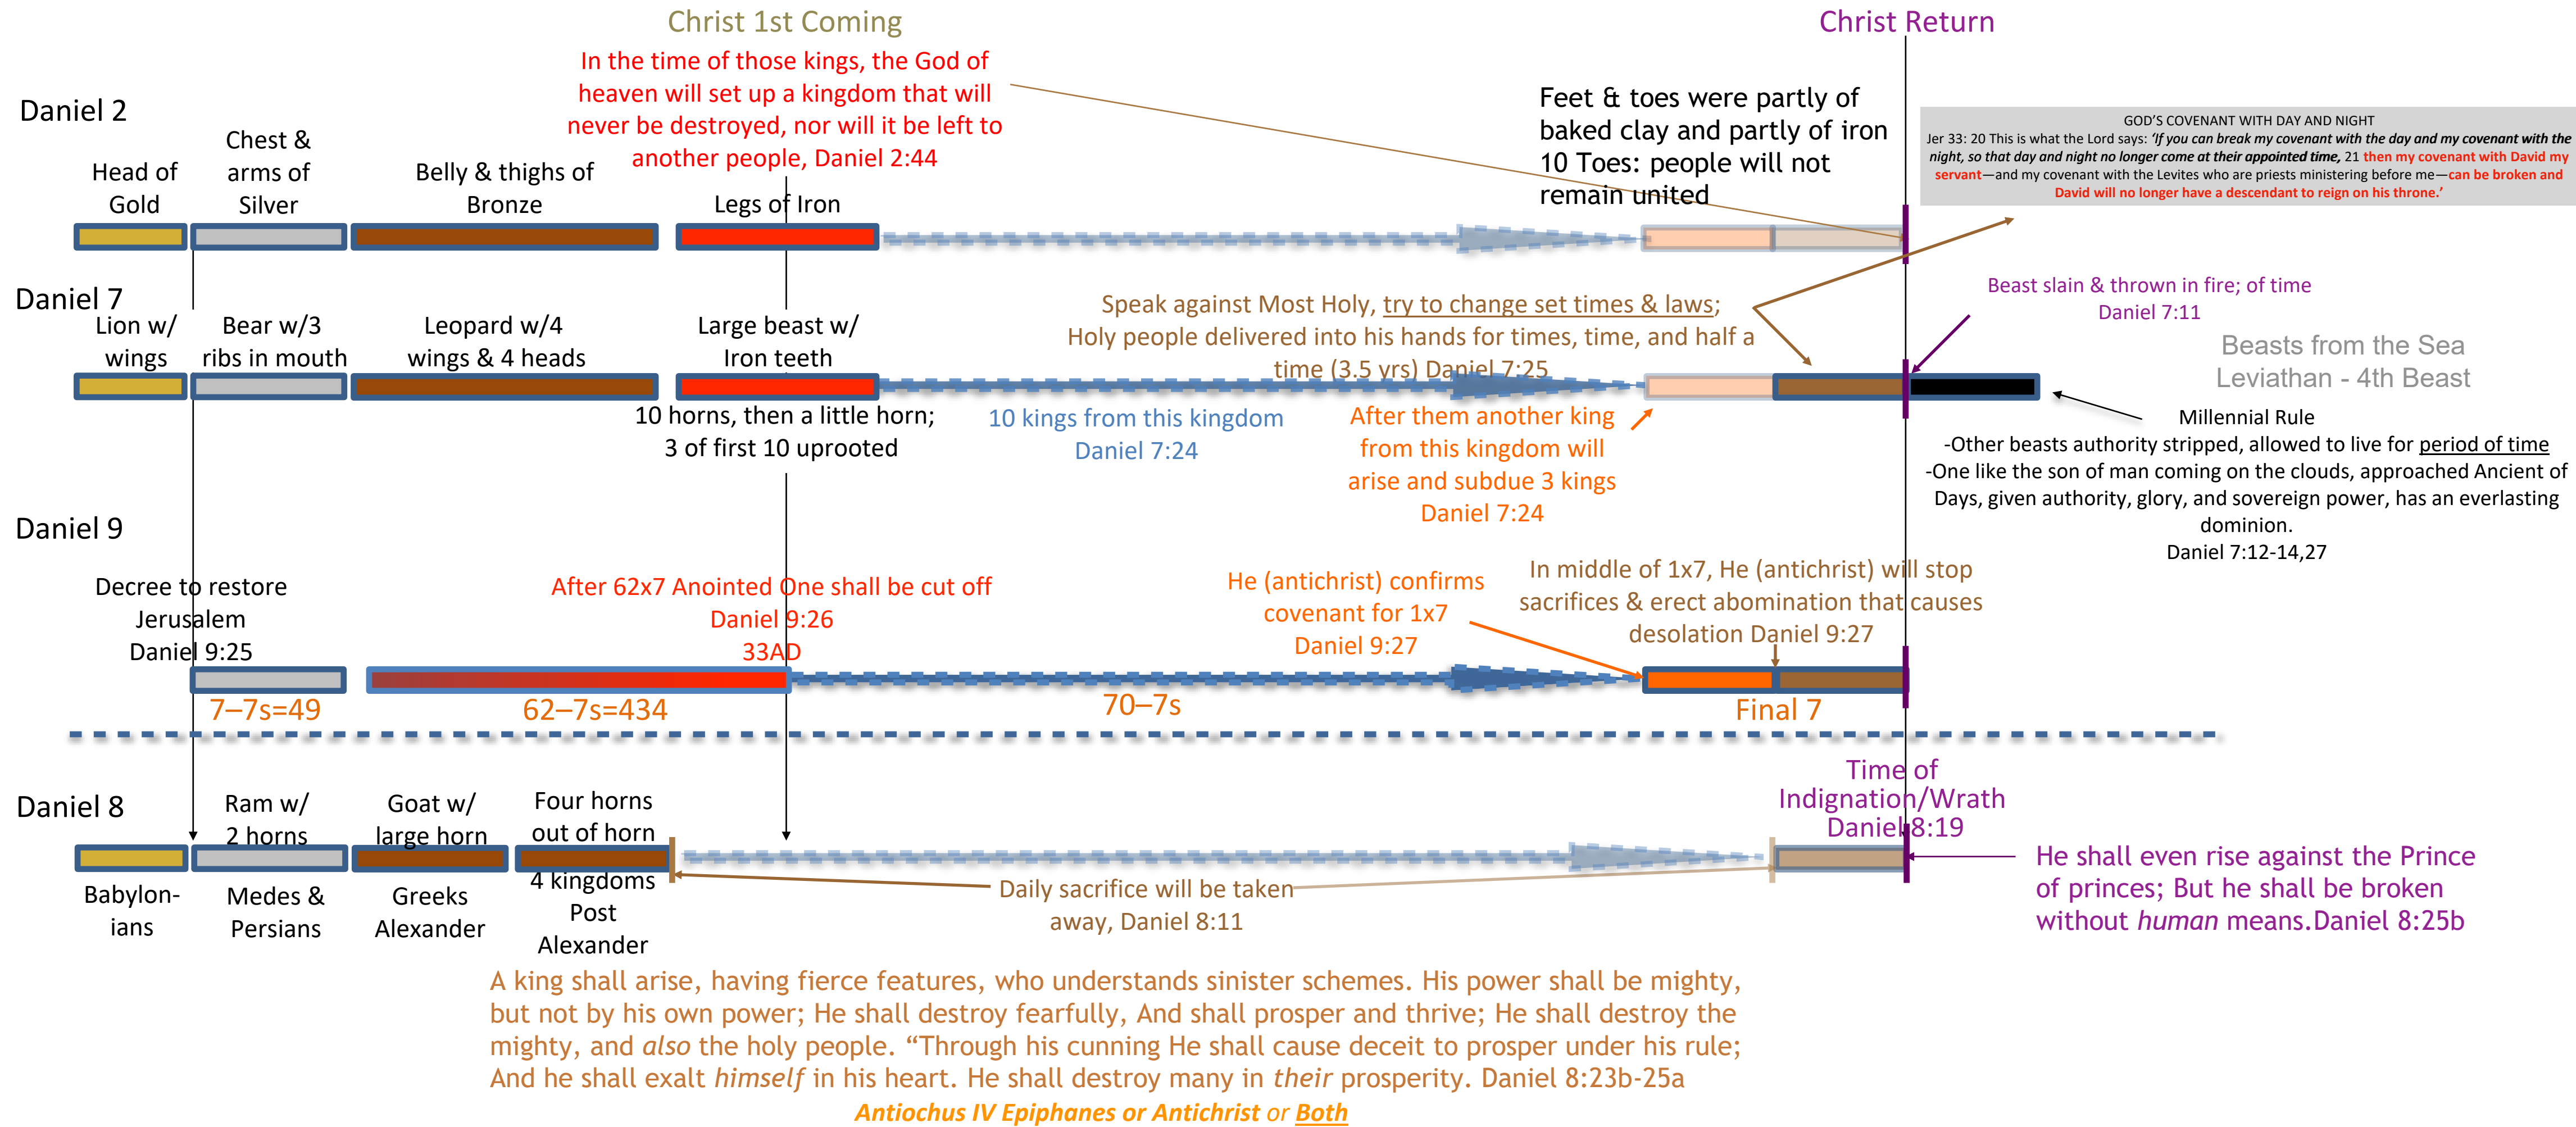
Christ 1st Coming

Christ Return

In the time of those kings, the God of heaven will set up a kingdom that will never be destroyed, nor will it be left to another people, Daniel 2:44

Daniel 2

Feet & toes were partly of baked clay and partly of iron
10 Toes: people will not remain united

GOD'S COVENANT WITH DAY AND NIGHT
Jer 33: 20 This is what the Lord says: *'If you can break my covenant with the day and my covenant with the night, so that day and night no longer come at their appointed time,* 21 then my covenant with David my servant—and my covenant with the Levites who are priests ministering before me—can be broken and David will no longer have a descendant to reign on his throne.'

Head of Gold

Chest & arms of Silver

Belly & thighs of Bronze

Legs of Iron

Daniel 7

Speak against Most Holy, try to change set times & laws; Holy people delivered into his hands for times, time, and half a time (3.5 yrs) Daniel 7:25

Beast slain & thrown in fire; of time
Daniel 7:11

Beasts from the Sea
Leviathan - 4th Beast

Lion w/ wings

Bear w/3 ribs in mouth

Leopard w/4 wings & 4 heads

Large beast w/ Iron teeth

10 horns, then a little horn; 3 of first 10 uprooted

10 kings from this kingdom
Daniel 7:24

After them another king from this kingdom will arise and subdue 3 kings
Daniel 7:24

Millennial Rule
-Other beasts authority stripped, allowed to live for period of time
-One like the son of man coming on the clouds, approached Ancient of Days, given authority, glory, and sovereign power, has an everlasting dominion.
Daniel 7:12-14,27

Daniel 9

Decree to restore Jerusalem
Daniel 9:25

After 62x7 Anointed One shall be cut off
Daniel 9:26
33AD

He (antichrist) confirms covenant for 1x7
Daniel 9:27

In middle of 1x7, He (antichrist) will stop sacrifices & erect abomination that causes desolation Daniel 9:27

7–7s=49

62–7s=434

70–7s

Final 7

Time of Indignation/Wrath
Daniel 8:19

Daniel 8

Ram w/ 2 horns

Goat w/ large horn

Four horns out of horn

Babylon-ians

Medes & Persians

Greeks Alexander

4 kingdoms Post Alexander

Daily sacrifice will be taken away, Daniel 8:11

He shall even rise against the Prince of princes; But he shall be broken without *human* means.Daniel 8:25b

A king shall arise, having fierce features, who understands sinister schemes. His power shall be mighty, but not by his own power; He shall destroy fearfully, And shall prosper and thrive; He shall destroy the mighty, and *also* the holy people. "Through his cunning He shall cause deceit to prosper under his rule; And he shall exalt *himself* in his heart. He shall destroy many in *their* prosperity. Daniel 8:23b-25a

*Antiochus IV Epiphanes or Antichrist or Both*